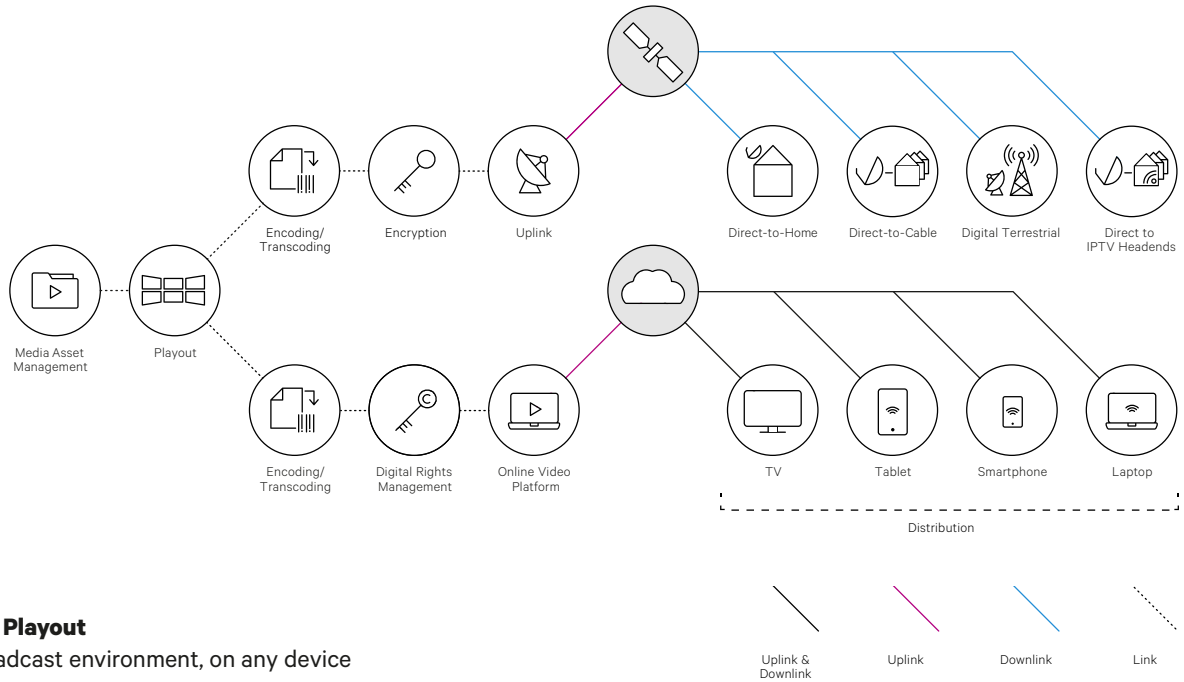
Encoding/
Transcoding

Encryption

Uplink

Direct-to-Home

Direct-to-Cable

Digital Terrestrial

Direct to
IPTV Headends

Media Asset
Management

Playout

Encoding/
Transcoding

Digital Rights
Management

Online Video
Platform

TV

Tablet

Smartphone

Laptop

Distribution

Playout

adcast environment, on any device

Uplink &
Downlink

Uplink

Downlink

Link